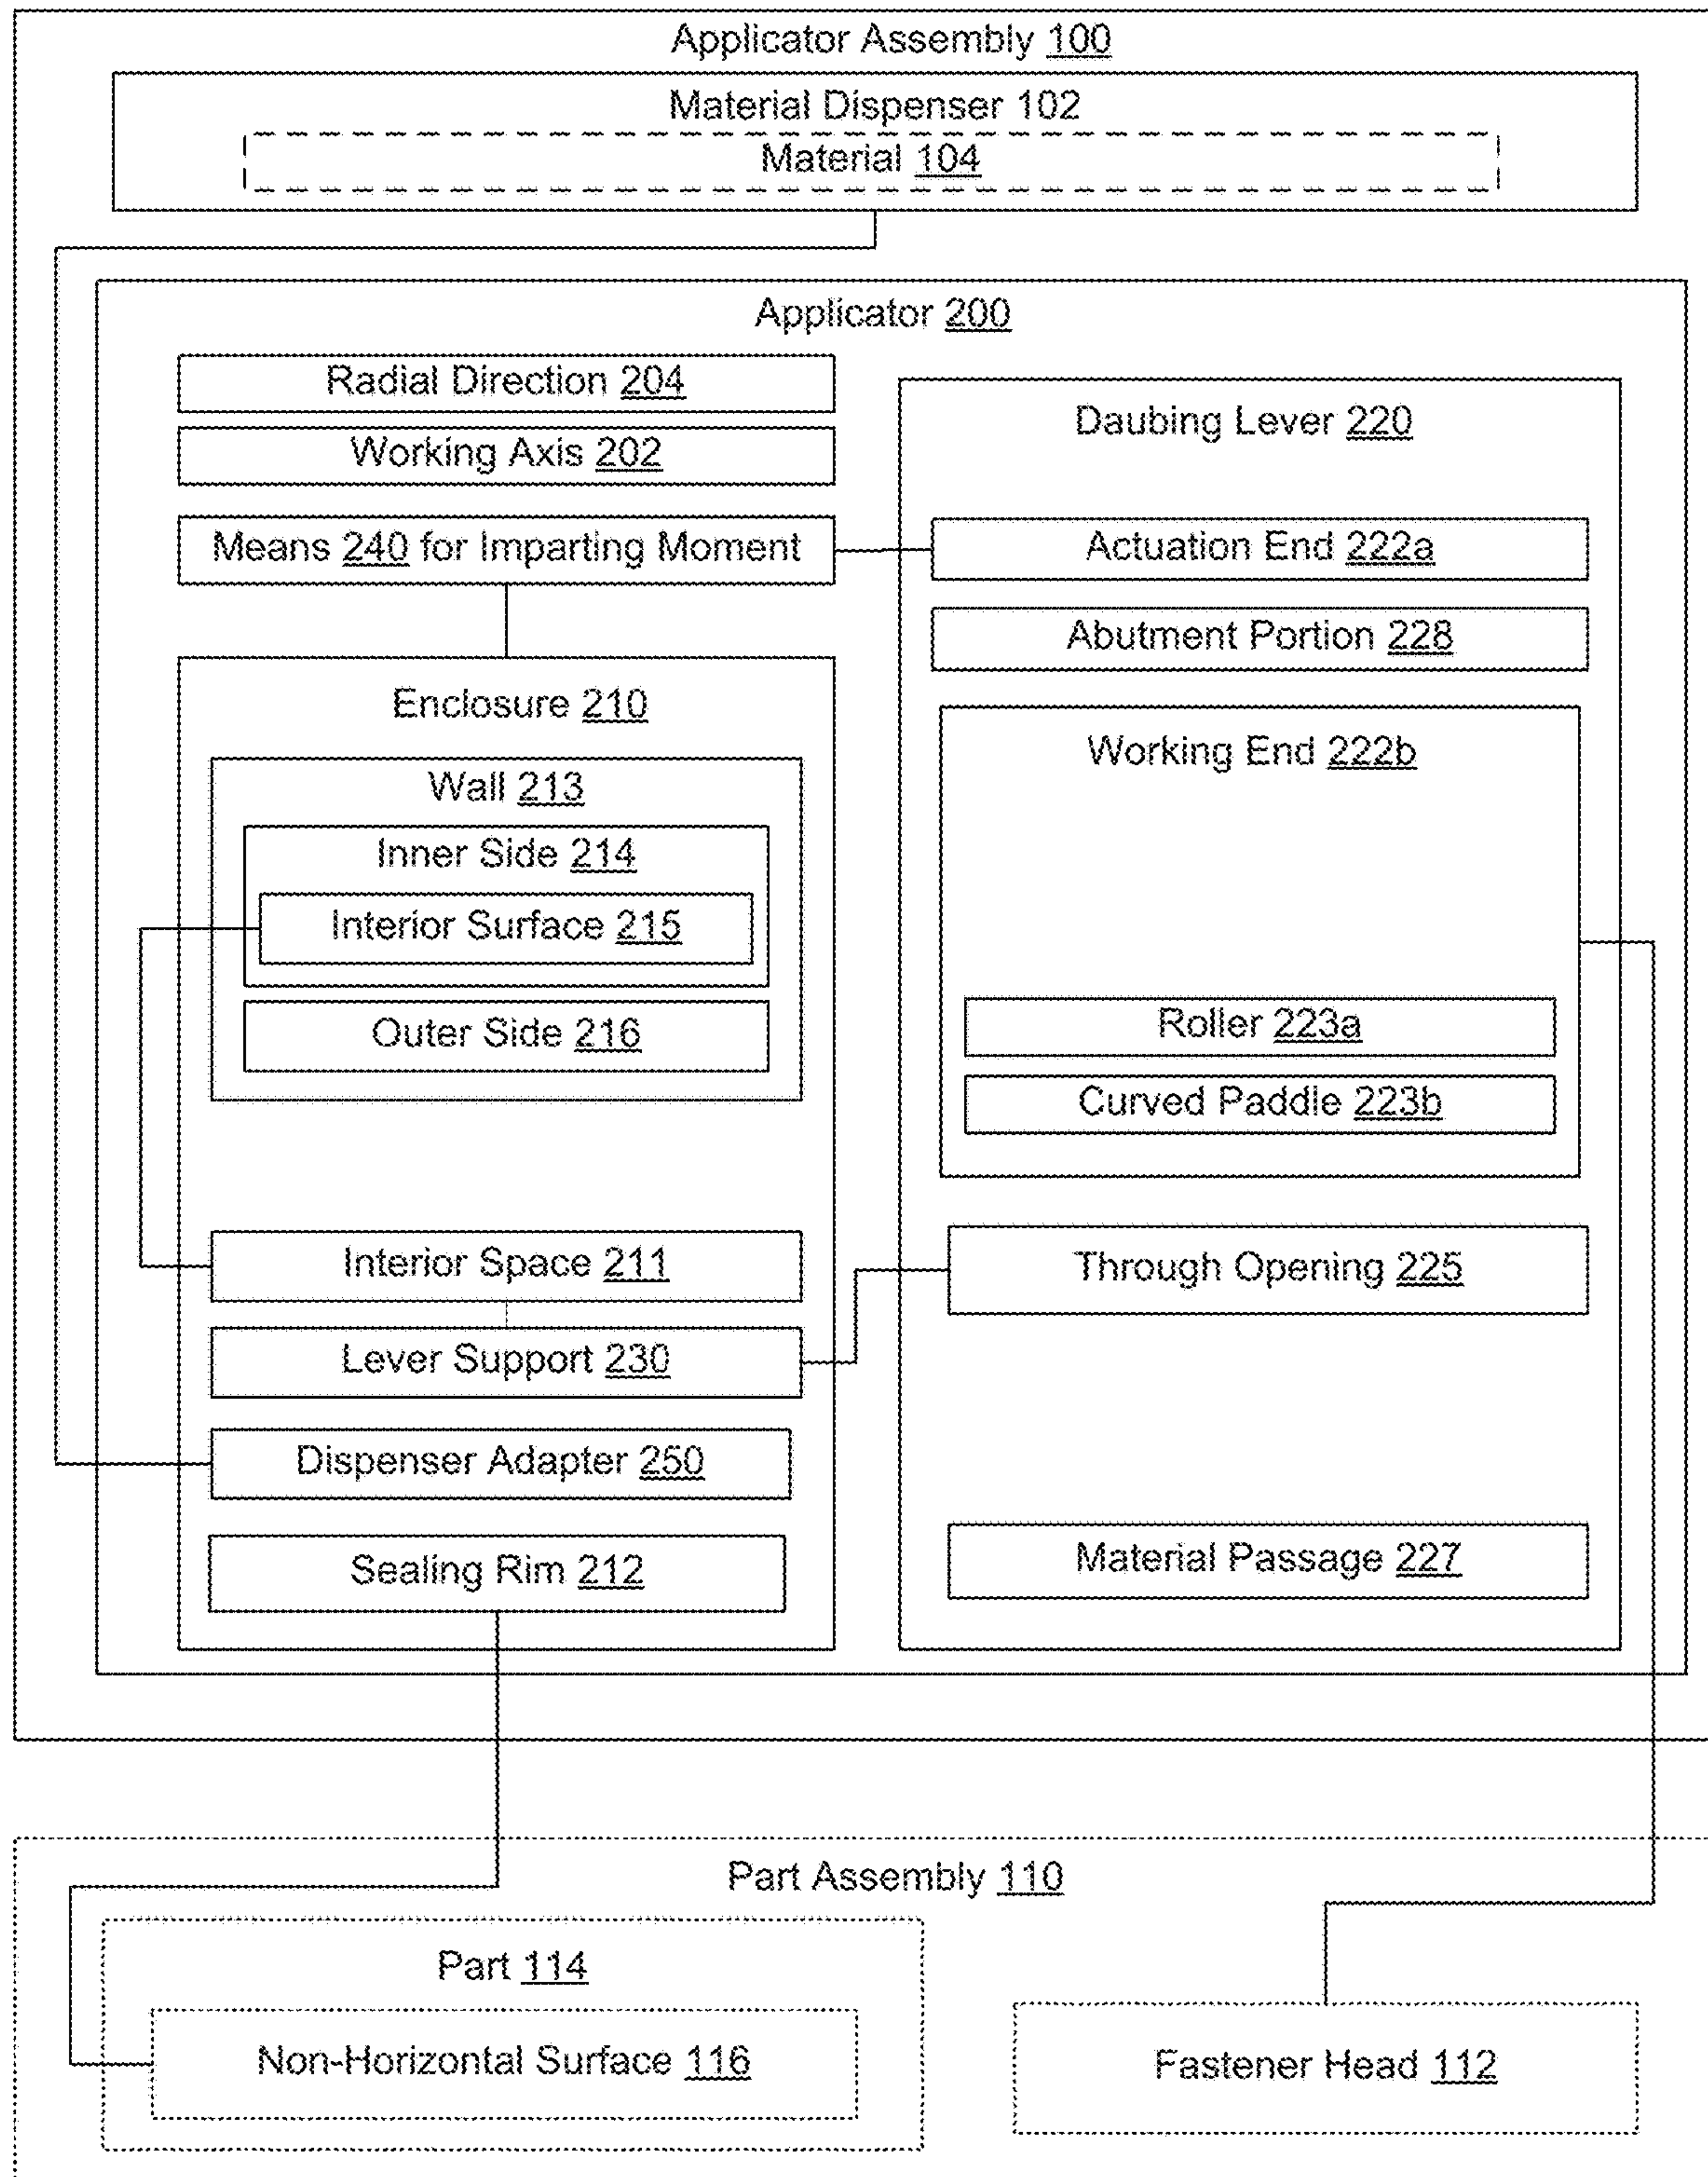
Applicator Assembly 100

Material Dispenser 102

Material 104

Applicator 200

Radial Direction 204

Working Axis 202

Means 240 for Imparting Moment

Enclosure 210

Wall 213

Inner Side 214

Interior Surface 215

Outer Side 216

Interior Space 211

Lever Support 230

Dispenser Adapter 250

Sealing Rim 212

Daubing Lever 220

Actuation End 222a

Abutment Portion 228

Working End 222b

Roller 223a

Curved Paddle 223b

Through Opening 225

Material Passage 227

Part Assembly 110

Part 114

Non-Horizontal Surface 116

Fastener Head 112